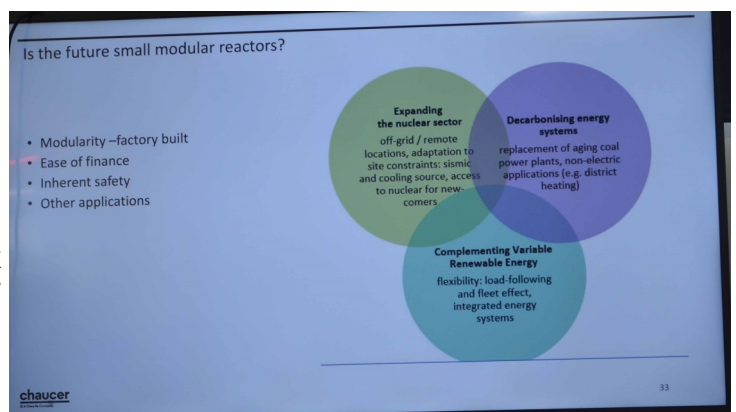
Is the future small modular reactors?

- Modularity –factory built
- Ease of finance
- Inherent safety
- Other applications

**Expanding the nuclear sector**
off-grid / remote locations, adaptation to site constraints: sismic and cooling source, access to nuclear for new-comers

**Decarbonising energy systems**
replacement of aging coal power plants, non-electric applications (e.g. district heating)

**Complementing Variable Renewable Energy**
flexibility: load-following and fleet effect, integrated energy systems

chaucer

33